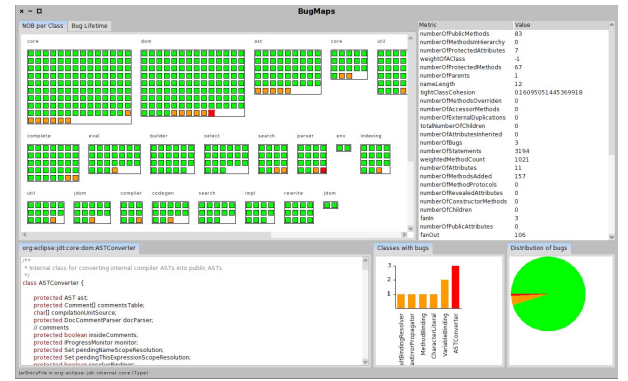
BugMaps

NOB per Class | Bug Lifetime

core | dom | ast | core | util

complete | eval | builder | select | search | parser | env | indexing

util | jdom | compiler | codegen | search | impl | rewrite | jdom

| Metric | Value |
|---|---|
| numberOfPublicMethods | 83 |
| numberOfMethodsInHierarchy | 0 |
| numberOfProtectedAttributes | 7 |
| weightOfAClass | -1 |
| numberOfProtectedMethods | 67 |
| numberOfParents | 1 |
| nameLength | 12 |
| tightClassCohesion | 0.160950514453669​18 |
| numberOfMethodsOverriden | 0 |
| numberOfAccessorMethods | 0 |
| numberOfExternalDuplications | 0 |
| totalNumberOfChildren | 0 |
| numberOfAttributesInherited | 0 |
| numberOfBugs | 3 |
| numberOfStatements | 3194 |
| weightedMethodCount | 1021 |
| numberOfAttributes | 11 |
| numberOfMethodsAdded | 157 |
| numberOfMethodProtocols | 0 |
| numberOfRevealedAttributes | 0 |
| numberOfConstructorMethods | 0 |
| numberOfChildren | 0 |
| fanIn | 3 |
| numberOfPublicAttributes | 0 |
| fanOut | 106 |

org.eclipse.jdt.core.dom:ASTConverter

/**
 * Internal class for converting internal compiler ASTs into public ASTs.
 */
class ASTConverter {

	protected AST ast;
	protected Comment[] commentsTable;
	char[] compilationUnitSource;
	protected DocCommentParser docParser;
	// comments
	protected boolean insideComments;
	protected IProgressMonitor monitor;
	protected Set pendingNameScopeResolution;
	protected Set pendingThisExpressionScopeResolution;
	protected boolean resolveBindings;

Classes with bugs

3
2
1
0

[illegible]alBindingResolver
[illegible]adInfoPropagator
MethodBinding
CharacterLiteral
VariableBinding
ASTConverter

Distribution of bugs

JarEntryFile in org.eclipse.jdt.internal.core (Type)